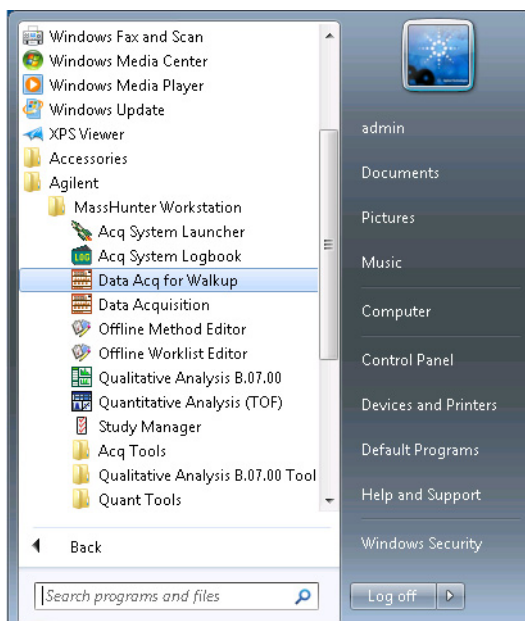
Windows Fax and Scan
Windows Media Center
Windows Media Player
Windows Update
XPS Viewer
Accessories
Agilent
MassHunter Workstation
Acq System Launcher
Acq System Logbook
Data Acq for Walkup
Data Acquisition
Offline Method Editor
Offline Worklist Editor
Qualitative Analysis B.07.00
Quantitative Analysis (TOF)
Study Manager
Acq Tools
Qualitative Analysis B.07.00 Tool
Quant Tools

Back

Search programs and files

admin
Documents
Pictures
Music
Computer
Control Panel
Devices and Printers
Default Programs
Help and Support
Windows Security

Log off